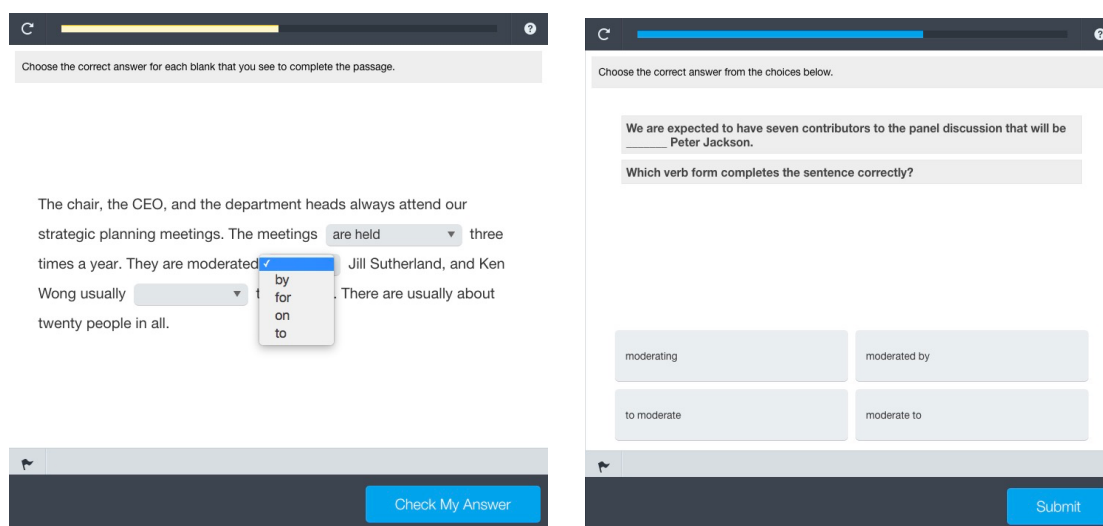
Choose the correct answer for each blank that you see to complete the passage.

The chair, the CEO, and the department heads always attend our strategic planning meetings. The meetings are held three times a year. They are moderated ✓ Jill Sutherland, and Ken Wong usually t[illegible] . There are usually about twenty people in all.

by
for
on
to

Check My Answer

Choose the correct answer from the choices below.

We are expected to have seven contributors to the panel discussion that will be ______ Peter Jackson.

Which verb form completes the sentence correctly?

moderating

moderated by

to moderate

moderate to

Submit